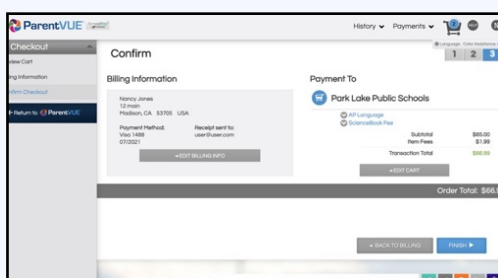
ParentVUE

History ▾ Payments ▾

Checkout
view Cart
ling Information
firm Checkout
← Return to ParentVUE

Confirm

1 2 3

Billing Information

Nancy Jones
12 main
Madison, CA 53705 USA

Payment Method: Visa 1488 07/2021

Receipt sent to: user@user.com

✦EDIT BILLING INFO

Payment To

Park Lake Public Schools

AP Language
ScienceBook Fee

Subtotal $65.00
Item Fees $1.99
Transaction Total $66.99

✦EDIT CART

Order Total: $66.

◄ BACK TO BILLING

FINISH ►